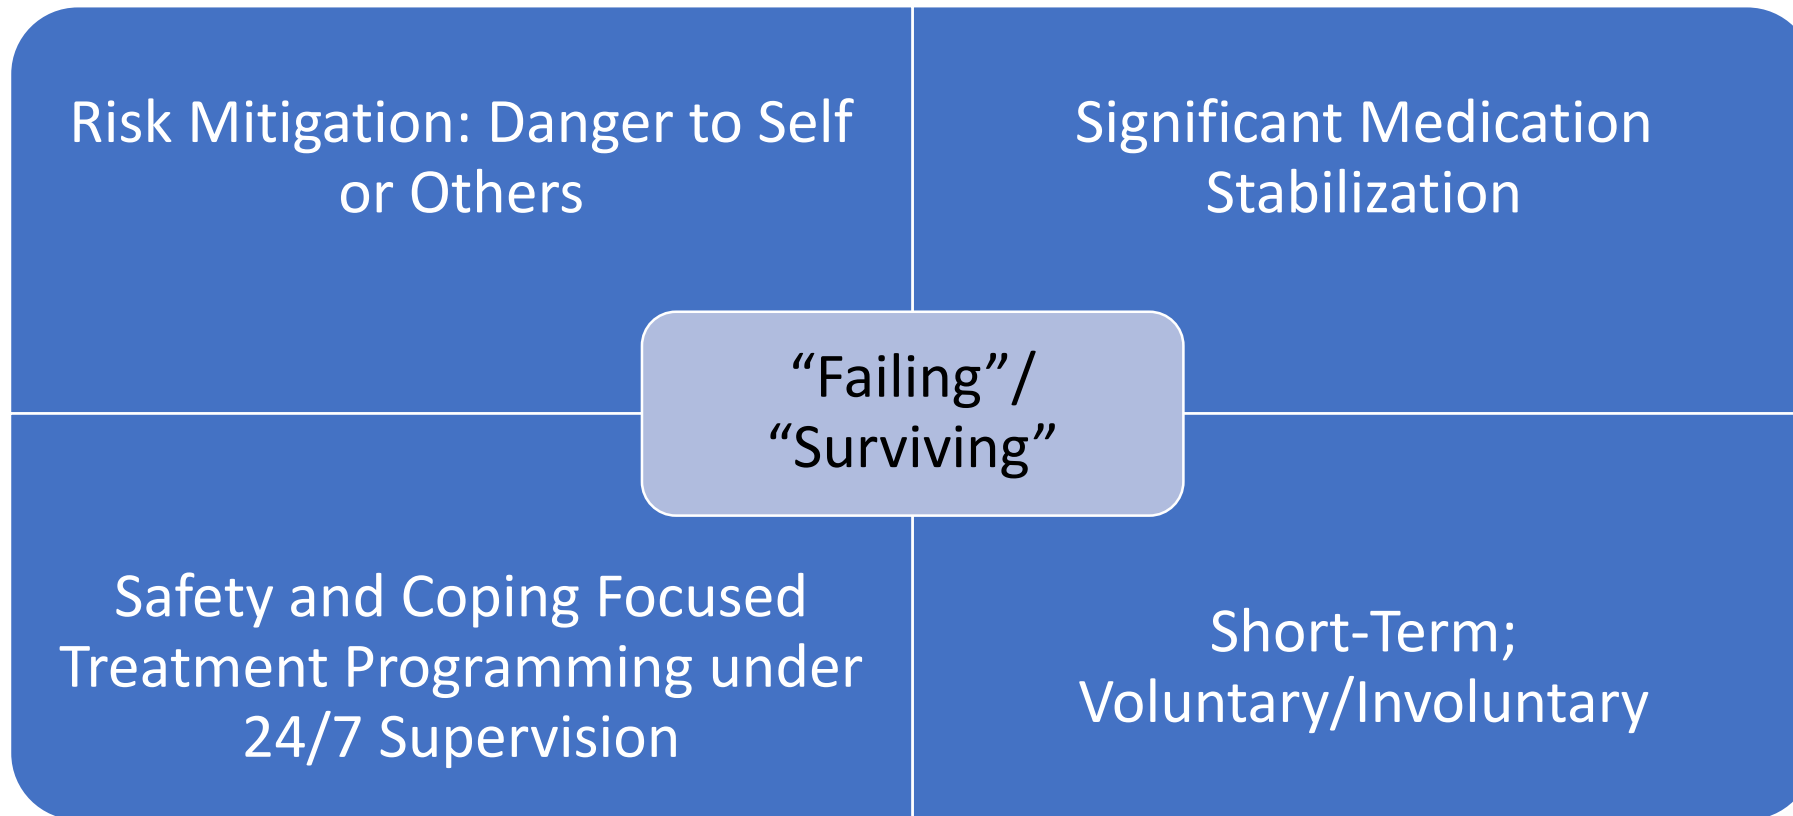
Risk Mitigation: Danger to Self or Others

Significant Medication Stabilization

“Failing”/ “Surviving”

Safety and Coping Focused Treatment Programming under 24/7 Supervision

Short-Term; Voluntary/Involuntary